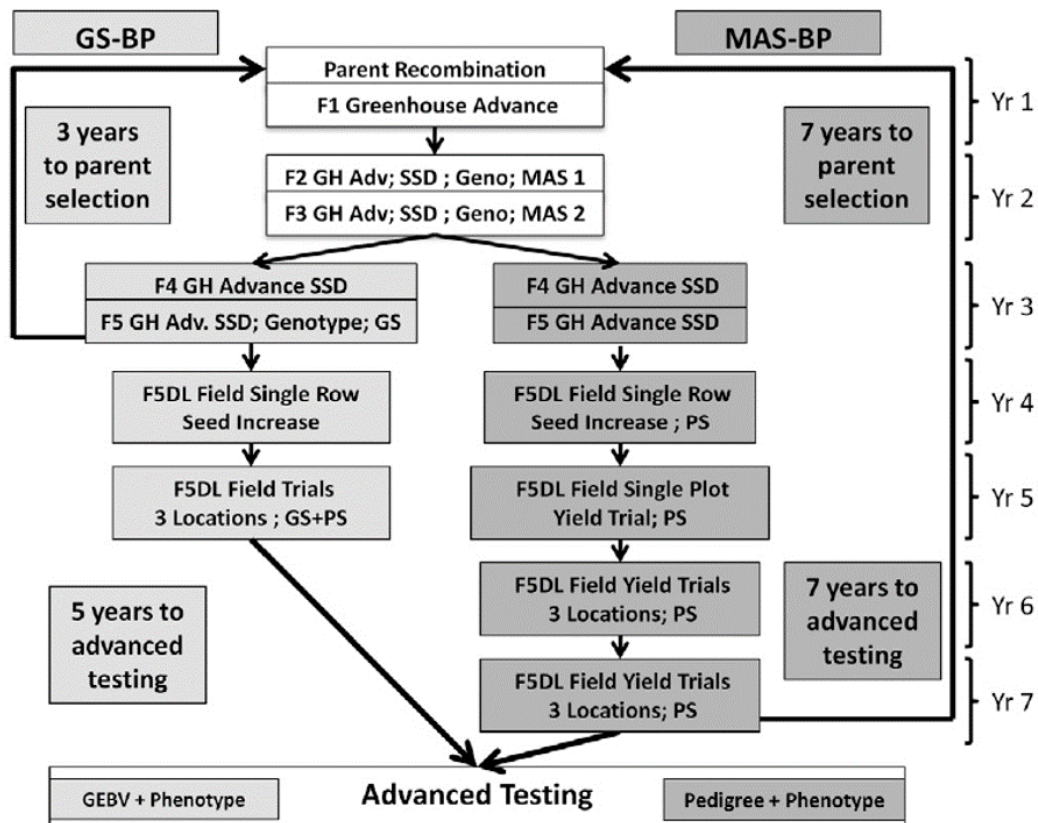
GS-BP

MAS-BP

Parent Recombination

F1 Greenhouse Advance

Yr 1

3 years to parent selection

7 years to parent selection

F2 GH Adv; SSD ; Geno; MAS 1

F3 GH Adv; SSD ; Geno; MAS 2

Yr 2

F4 GH Advance SSD

F5 GH Adv. SSD; Genotype; GS

F4 GH Advance SSD

F5 GH Advance SSD

Yr 3

F5DL Field Single Row Seed Increase

F5DL Field Single Row Seed Increase ; PS

Yr 4

F5DL Field Trials 3 Locations ; GS+PS

F5DL Field Single Plot Yield Trial; PS

Yr 5

5 years to advanced testing

F5DL Field Yield Trials 3 Locations; PS

7 years to advanced testing

Yr 6

F5DL Field Yield Trials 3 Locations; PS

Yr 7

GEBV + Phenotype

Advanced Testing

Pedigree + Phenotype